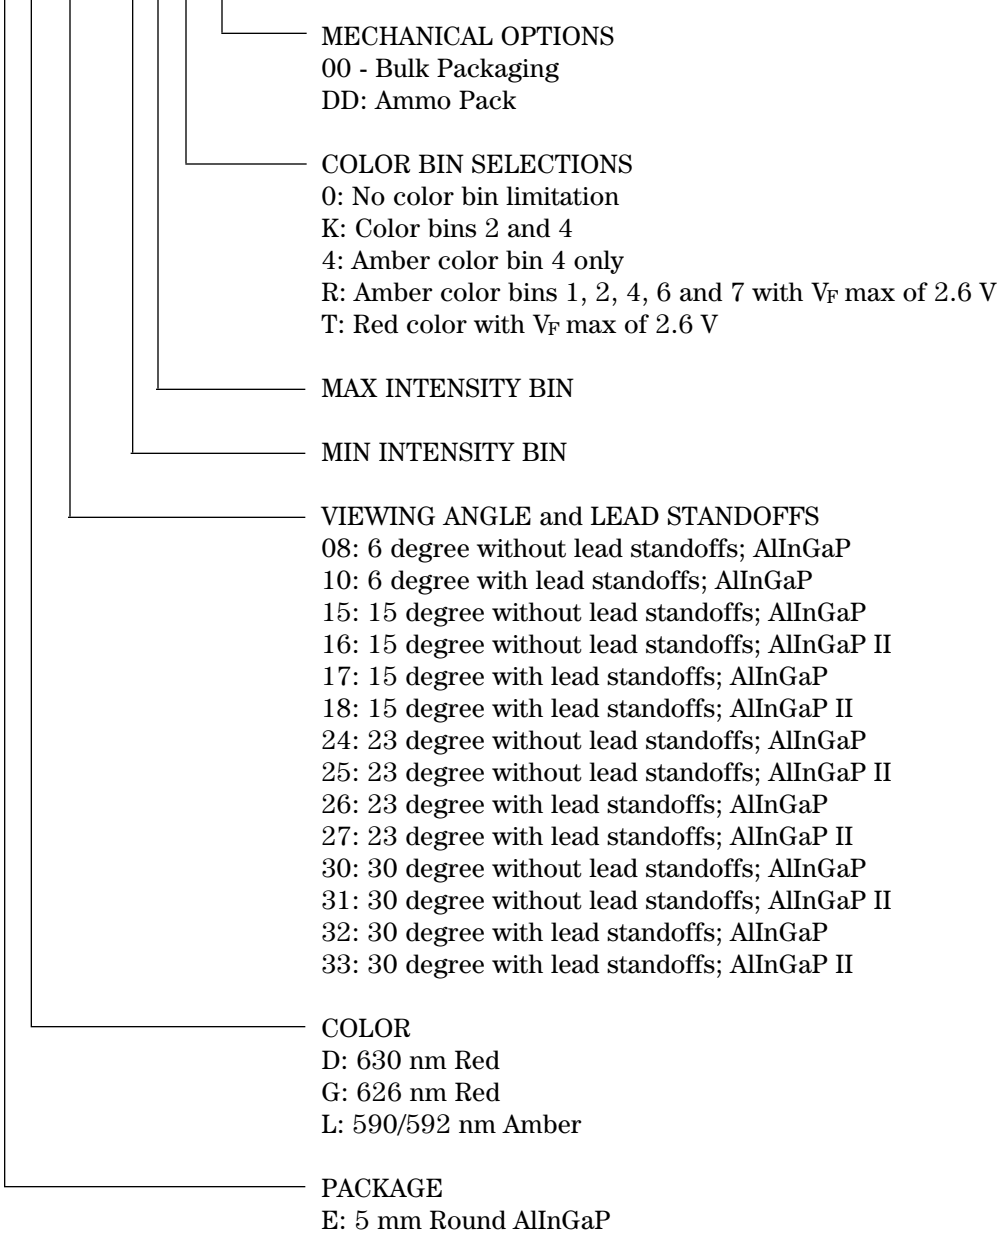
MECHANICAL OPTIONS
00 - Bulk Packaging
DD: Ammo Pack

COLOR BIN SELECTIONS
0: No color bin limitation
K: Color bins 2 and 4
4: Amber color bin 4 only
R: Amber color bins 1, 2, 4, 6 and 7 with $V_F$ max of 2.6 V
T: Red color with $V_F$ max of 2.6 V

MAX INTENSITY BIN

MIN INTENSITY BIN

VIEWING ANGLE and LEAD STANDOFFS
08: 6 degree without lead standoffs; AlInGaP
10: 6 degree with lead standoffs; AlInGaP
15: 15 degree without lead standoffs; AlInGaP
16: 15 degree without lead standoffs; AlInGaP II
17: 15 degree with lead standoffs; AlInGaP
18: 15 degree with lead standoffs; AlInGaP II
24: 23 degree without lead standoffs; AlInGaP
25: 23 degree without lead standoffs; AlInGaP II
26: 23 degree with lead standoffs; AlInGaP
27: 23 degree with lead standoffs; AlInGaP II
30: 30 degree without lead standoffs; AlInGaP
31: 30 degree without lead standoffs; AlInGaP II
32: 30 degree with lead standoffs; AlInGaP
33: 30 degree with lead standoffs; AlInGaP II

COLOR
D: 630 nm Red
G: 626 nm Red
L: 590/592 nm Amber

PACKAGE
E: 5 mm Round AlInGaP